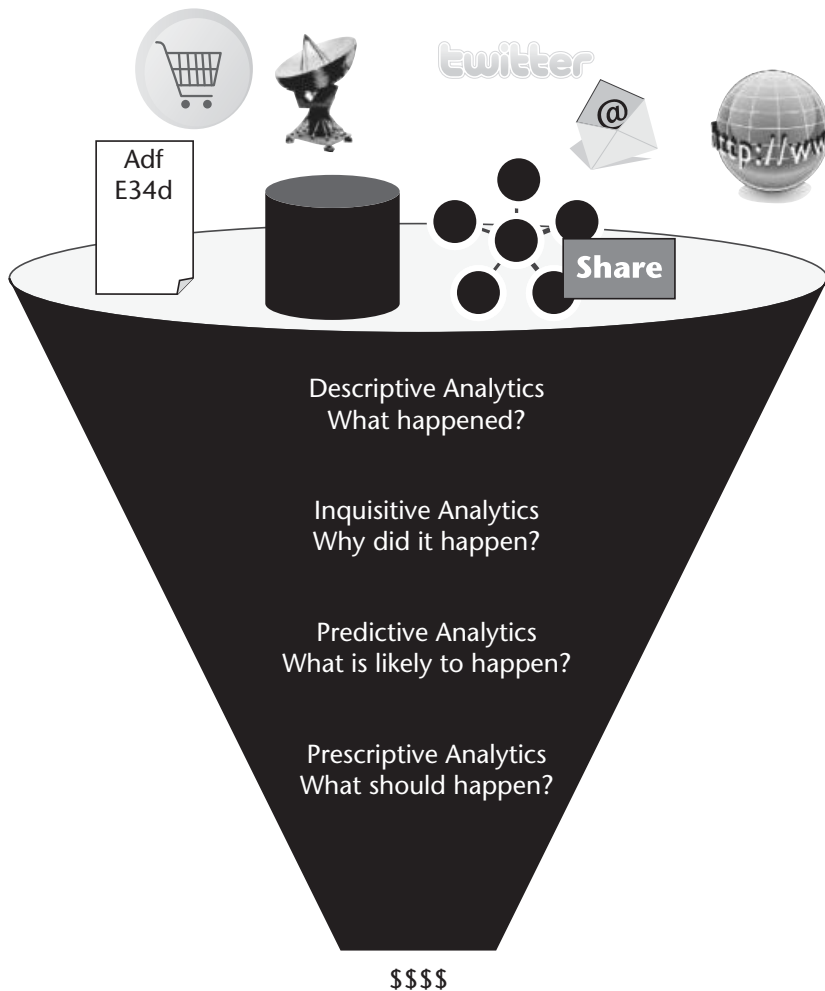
twitter

@

http://ww

Adf
E34d

Share

Descriptive Analytics
What happened?

Inquisitive Analytics
Why did it happen?

Predictive Analytics
What is likely to happen?

Prescriptive Analytics
What should happen?

$$$$